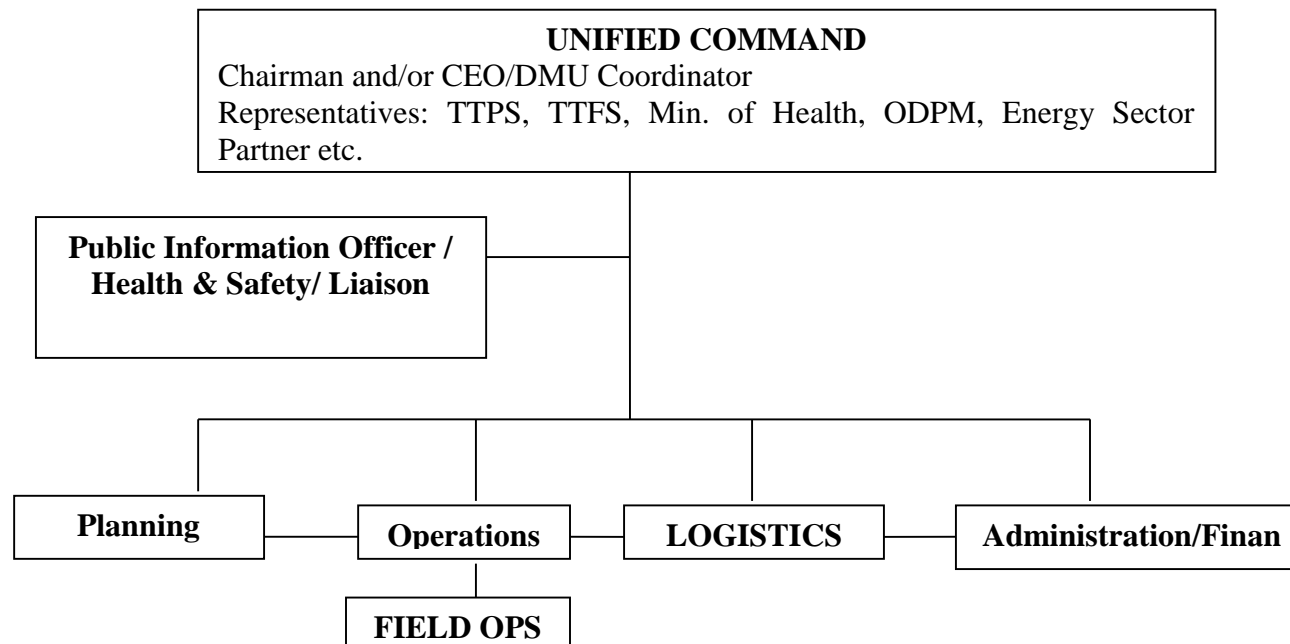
UNIFIED COMMAND
Chairman and/or CEO/DMU Coordinator
Representatives: TTPS, TTFS, Min. of Health, ODPM, Energy Sector Partner etc.

Public Information Officer / Health & Safety/ Liaison

Planning

Operations

LOGISTICS

Administration/Finan

FIELD OPS